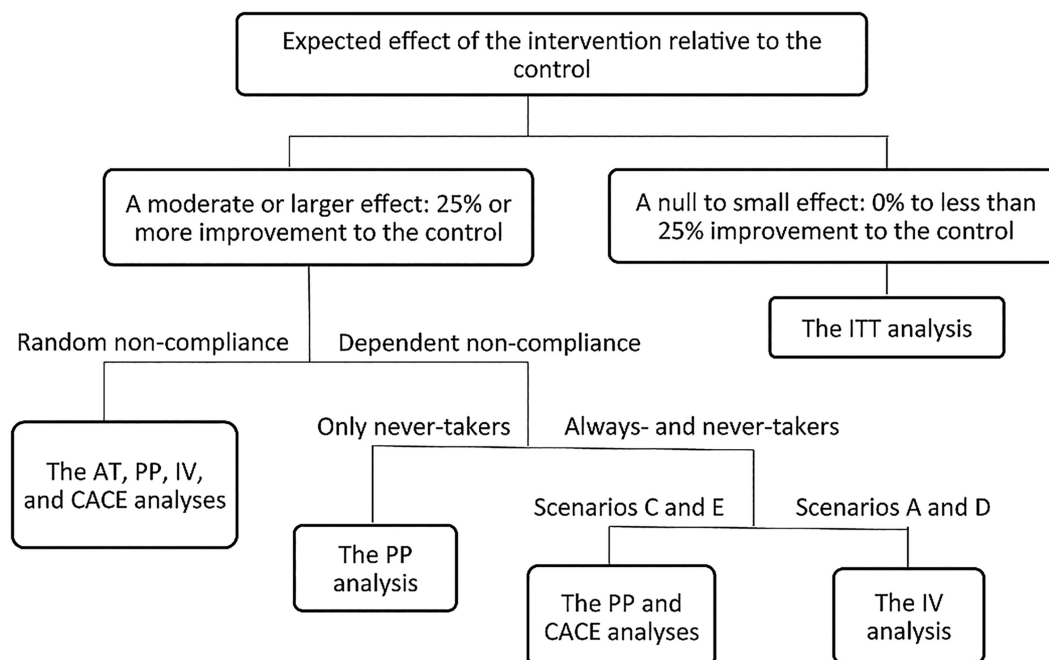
Expected effect of the intervention relative to the control

A moderate or larger effect: 25% or more improvement to the control

A null to small effect: 0% to less than 25% improvement to the control

The ITT analysis

Random non-compliance

Dependent non-compliance

The AT, PP, IV, and CACE analyses

Only never-takers

Always- and never-takers

The PP analysis

Scenarios C and E

Scenarios A and D

The PP and CACE analyses

The IV analysis